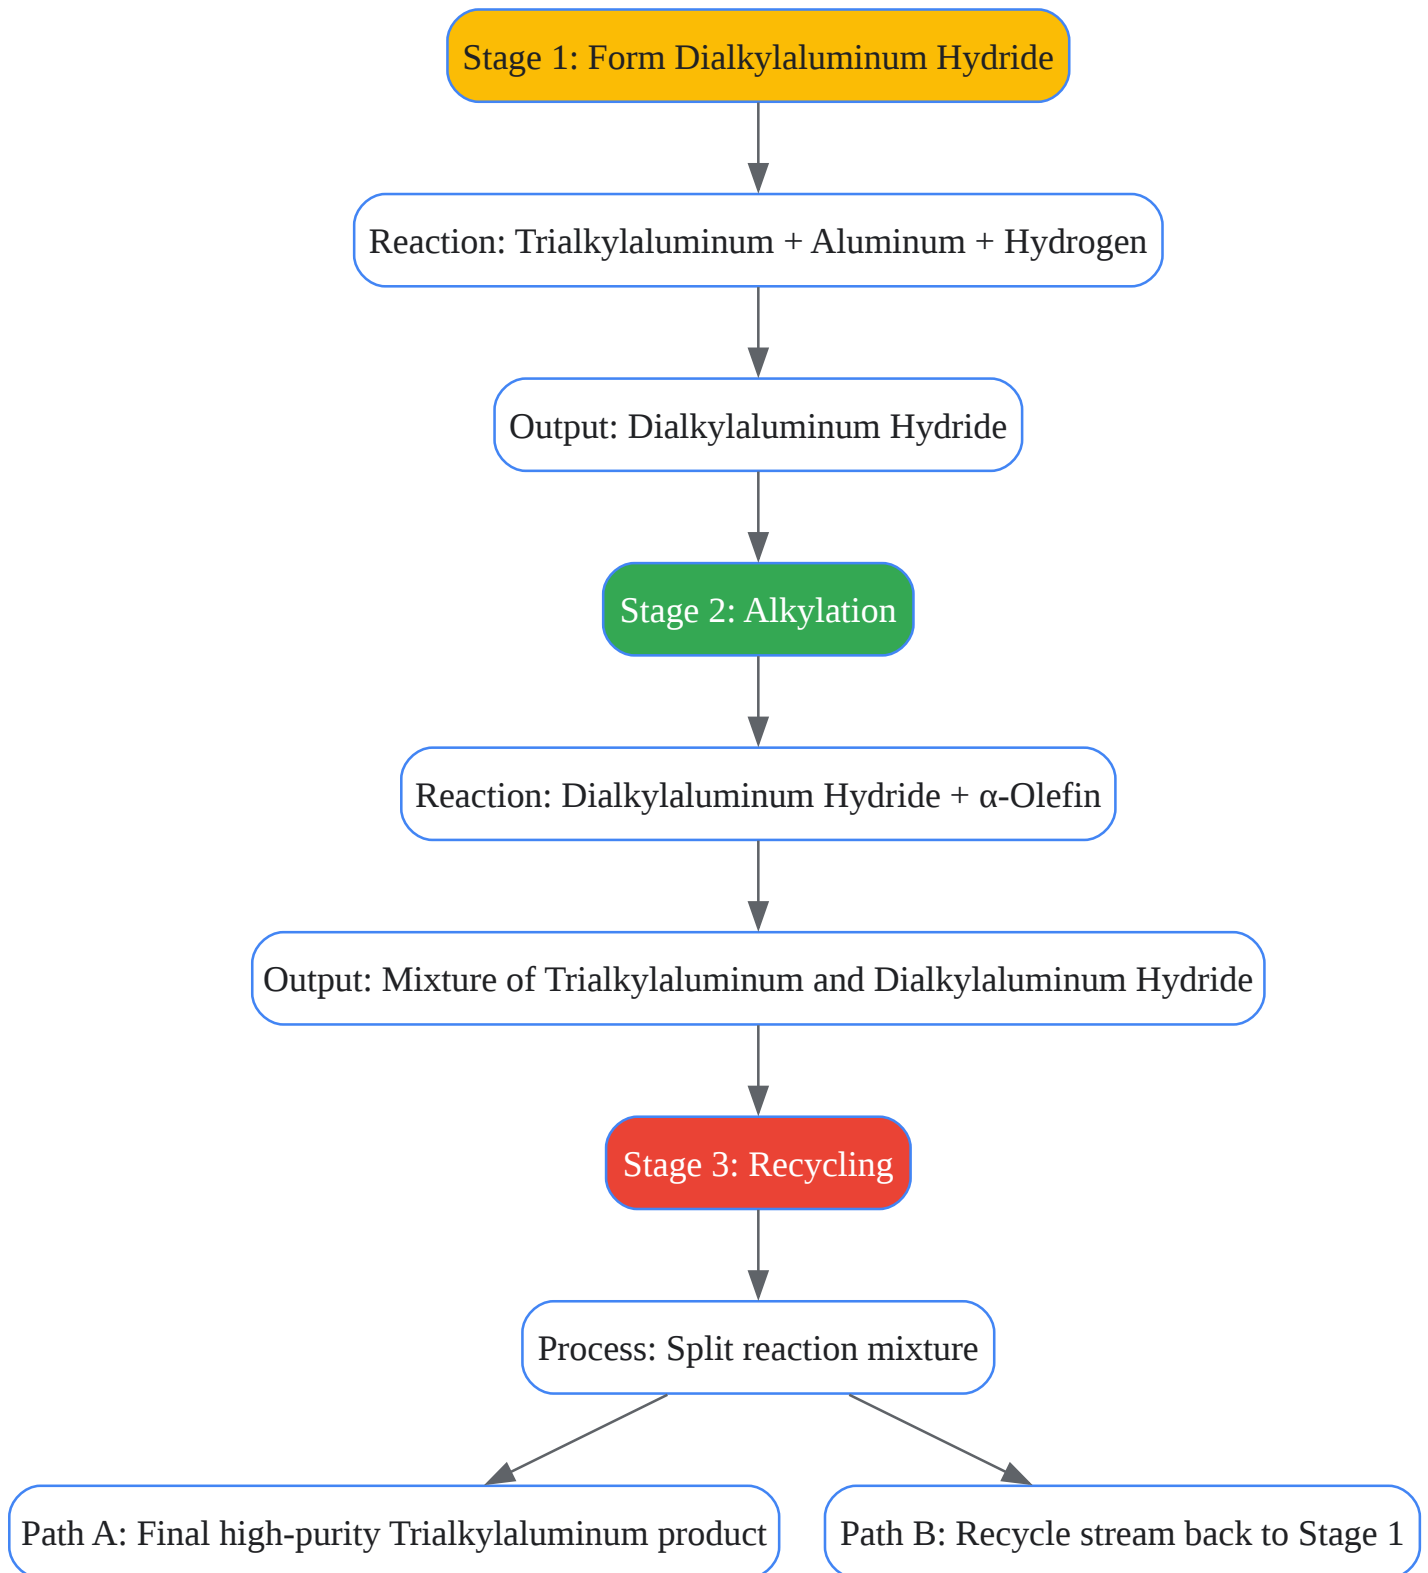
Stage 1: Form Dialkylaluminum Hydride

Reaction: Trialkylaluminum + Aluminum + Hydrogen

Output: Dialkylaluminum Hydride

Stage 2: Alkylation

Reaction: Dialkylaluminum Hydride + α-Olefin

Output: Mixture of Trialkylaluminum and Dialkylaluminum Hydride

Stage 3: Recycling

Process: Split reaction mixture

Path A: Final high-purity Trialkylaluminum product

Path B: Recycle stream back to Stage 1